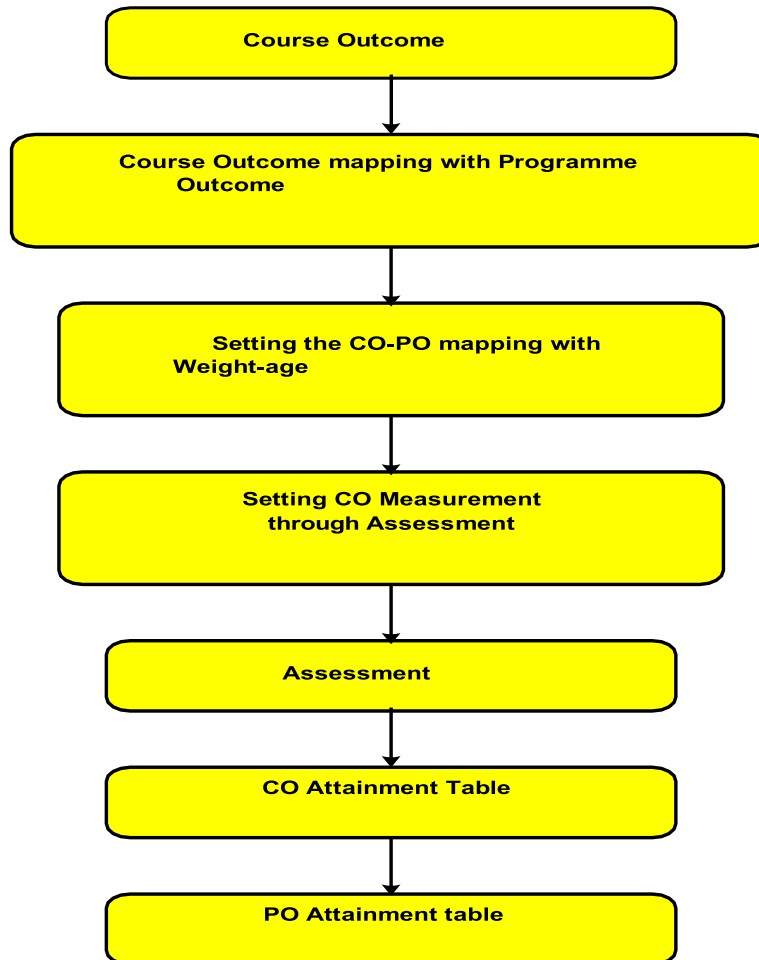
Course Outcome

Course Outcome mapping with Programme Outcome

Setting the CO-PO mapping with Weight-age

Setting CO Measurement through Assessment

Assessment

CO Attainment Table

PO Attainment table